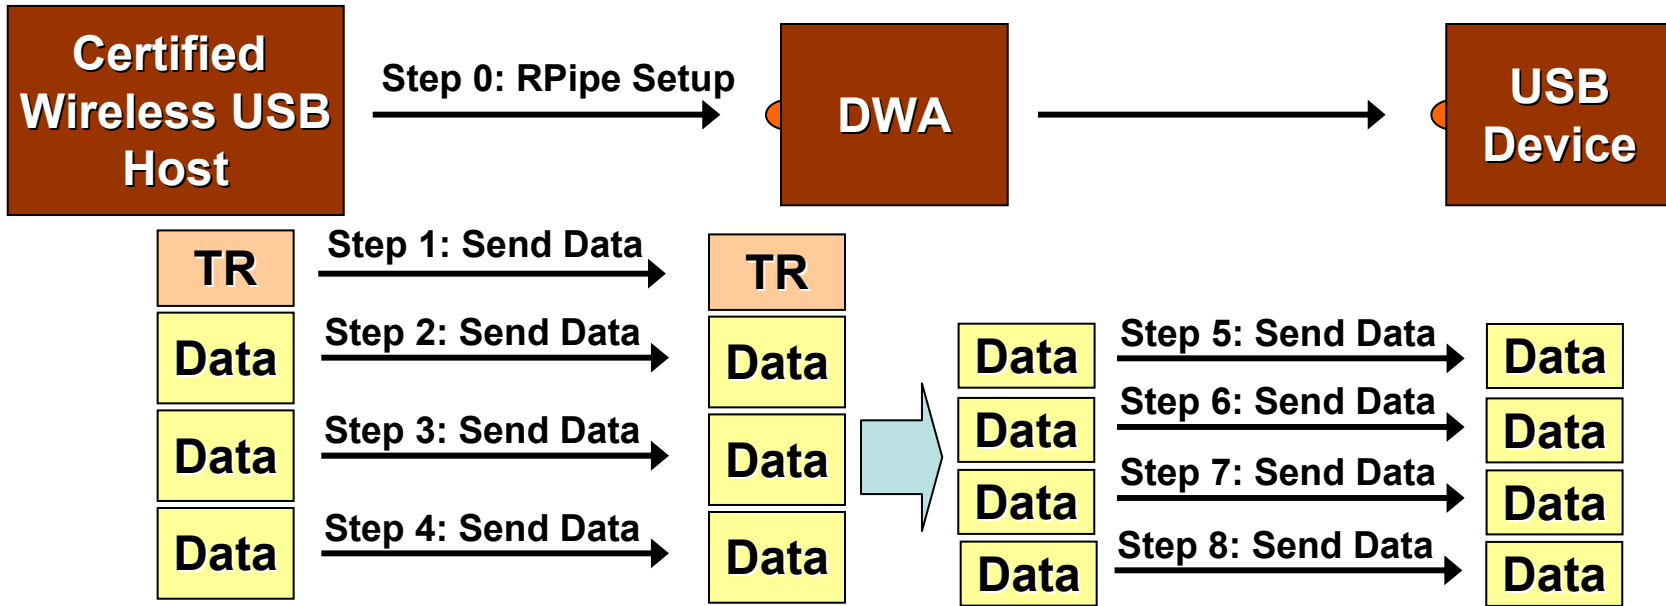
Certified Wireless USB Host

Step 0: RPipe Setup

DWA

USB Device

TR

Step 1: Send Data

TR

Data

Step 2: Send Data

Data

Data

Step 3: Send Data

Data

Data

Step 4: Send Data

Data

Data

Step 5: Send Data

Data

Data

Step 6: Send Data

Data

Data

Step 7: Send Data

Data

Data

Step 8: Send Data

Data